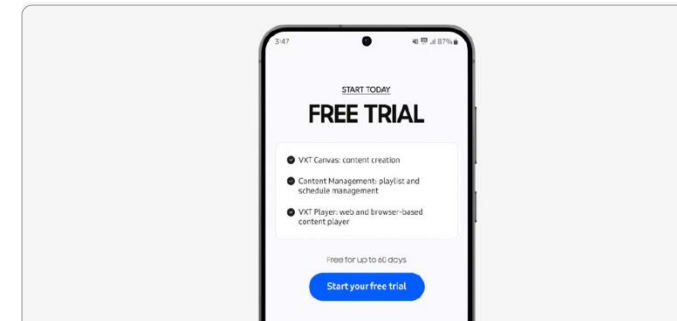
3:47

87%

START TODAY

FREE TRIAL

VXT Canvas: content creation

Content Management: playlist and schedule management

VXT Player: web and browser-based content player

Free for up to 60 days

Start your free trial